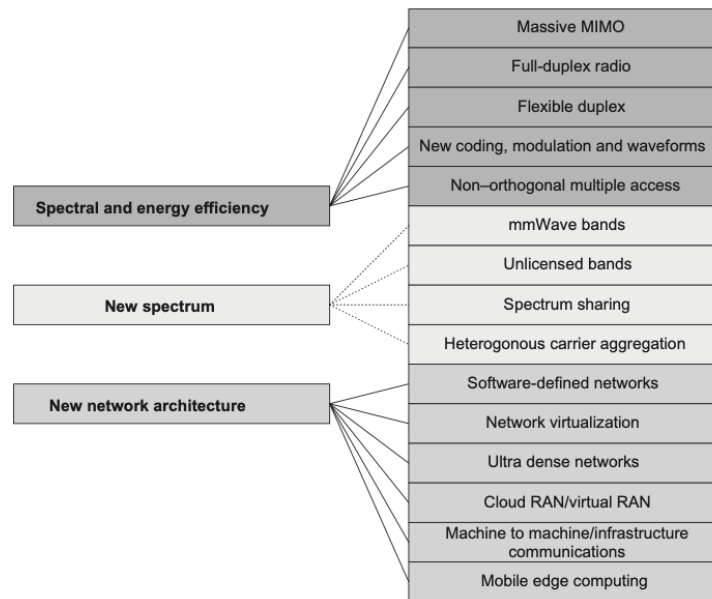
Spectral and energy efficiency

Massive MIMO

Full-duplex radio

Flexible duplex

New coding, modulation and waveforms

Non–orthogonal multiple access

New spectrum

mmWave bands

Unlicensed bands

Spectrum sharing

Heterogonous carrier aggregation

New network architecture

Software-defined networks

Network virtualization

Ultra dense networks

Cloud RAN/virtual RAN

Machine to machine/infrastructure communications

Mobile edge computing